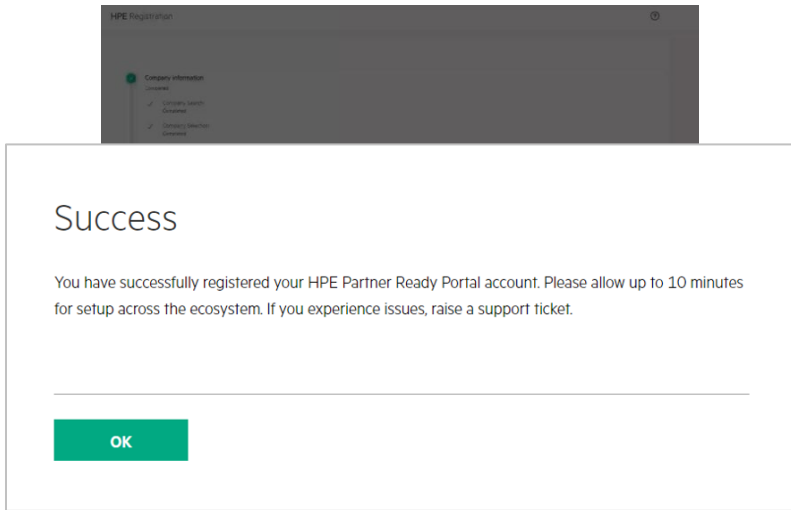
HPE Registration

Company information
Completed

Company Search
Completed

Company Selection
Completed

Success

You have successfully registered your HPE Partner Ready Portal account. Please allow up to 10 minutes for setup across the ecosystem. If you experience issues, raise a support ticket.

OK